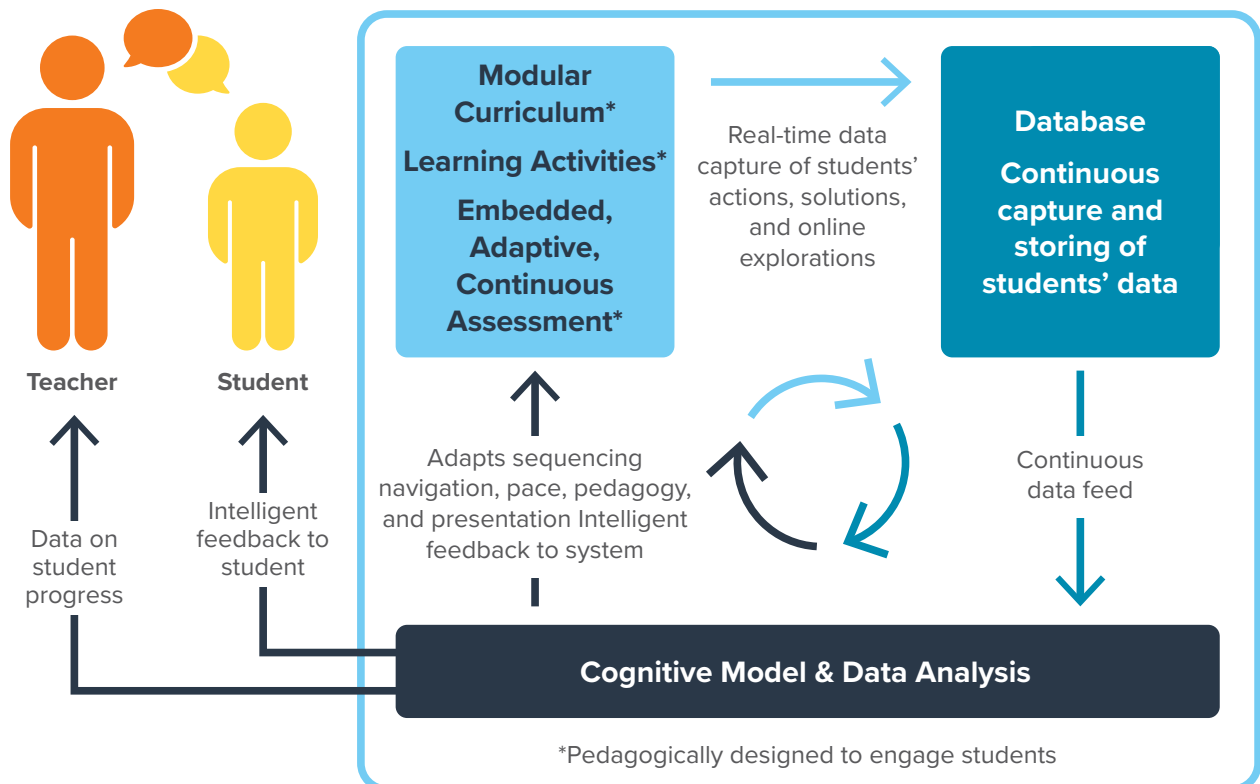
Teacher

Student

Data on student progress

Intelligent feedback to student

Modular Curriculum*

Learning Activities*

Embedded, Adaptive, Continuous Assessment*

Real-time data capture of students' actions, solutions, and online explorations

Database

Continuous capture and storing of students' data

Adapts sequencing navigation, pace, pedagogy, and presentation Intelligent feedback to system

Continuous data feed

Cognitive Model & Data Analysis

*Pedagogically designed to engage students